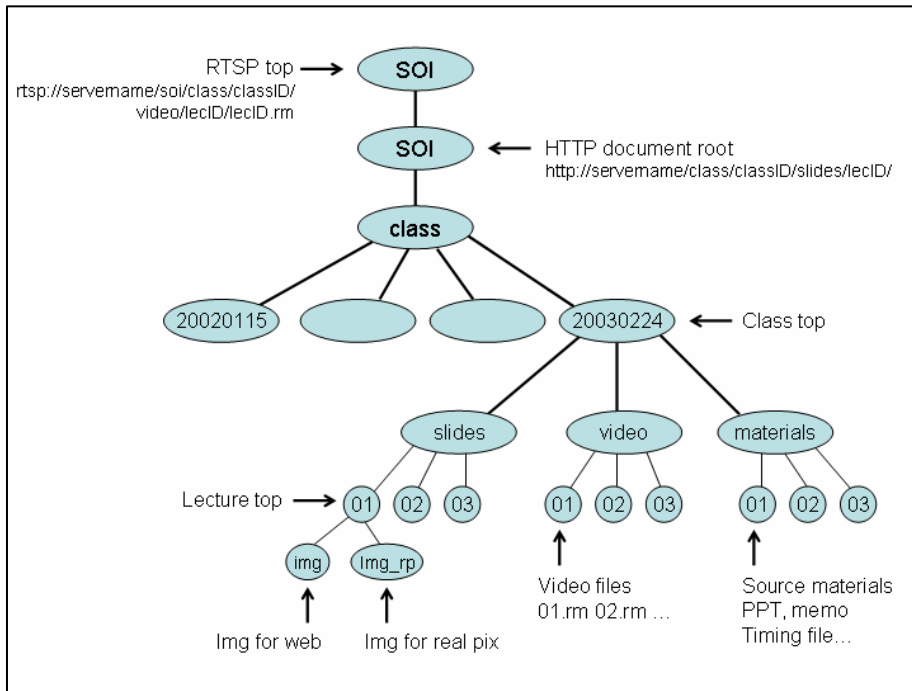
RTSP top
rtsp://servername/soi/class/classID/video/lecID/lecID.rm

SOI

SOI

HTTP document root
http://servername/class/classID/slides/lecID/

class

20020115

20030224

Class top

slides

video

materials

Lecture top

01

02

03

01

02

03

01

02

03

img

Img_rp

Img for web

Img for real pix

Video files
01.rm 02.rm …

Source materials
PPT, memo
Timing file…